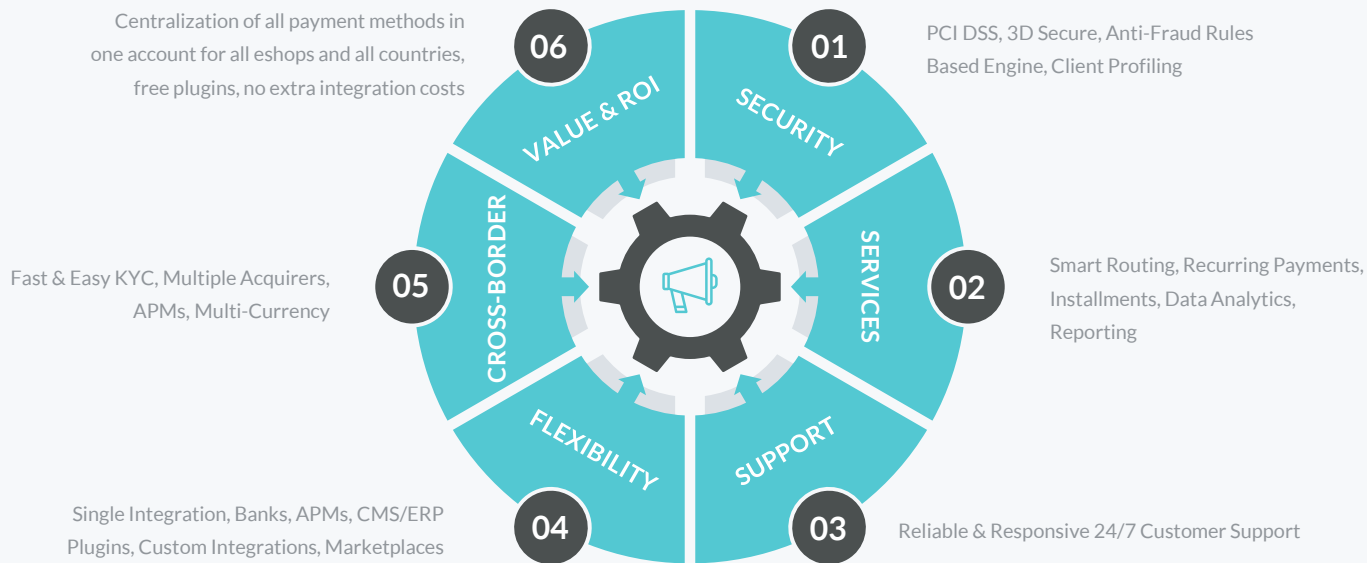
01
SECURITY
PCI DSS, 3D Secure, Anti-Fraud Rules Based Engine, Client Profiling

02
SERVICES
Smart Routing, Recurring Payments, Installments, Data Analytics, Reporting

03
SUPPORT
Reliable & Responsive 24/7 Customer Support

04
FLEXIBILITY
Single Integration, Banks, APMs, CMS/ERP Plugins, Custom Integrations, Marketplaces

05
CROSS-BORDER
Fast & Easy KYC, Multiple Acquirers, APMs, Multi-Currency

06
VALUE & ROI
Centralization of all payment methods in one account for all eshops and all countries, free plugins, no extra integration costs